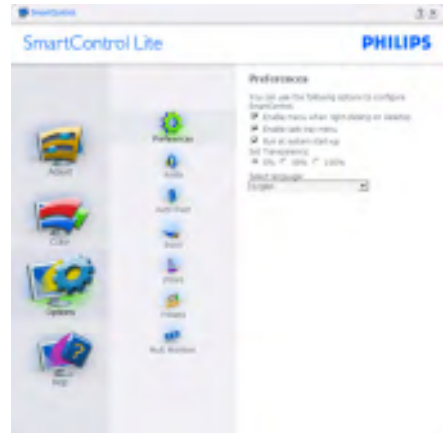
SmartControl Lite

PHILIPS

Adjust

Color

Options

Help

Preferences

Audio

Auto Pivot

Input

Theft

Fitness

Mult. Monitor

Preferences

You can use the following options to configure SmartControl.

Enable menu when right-clicking on desktop

Enable task tray menu

Run at system start-up

Set Transparency

Select language

English